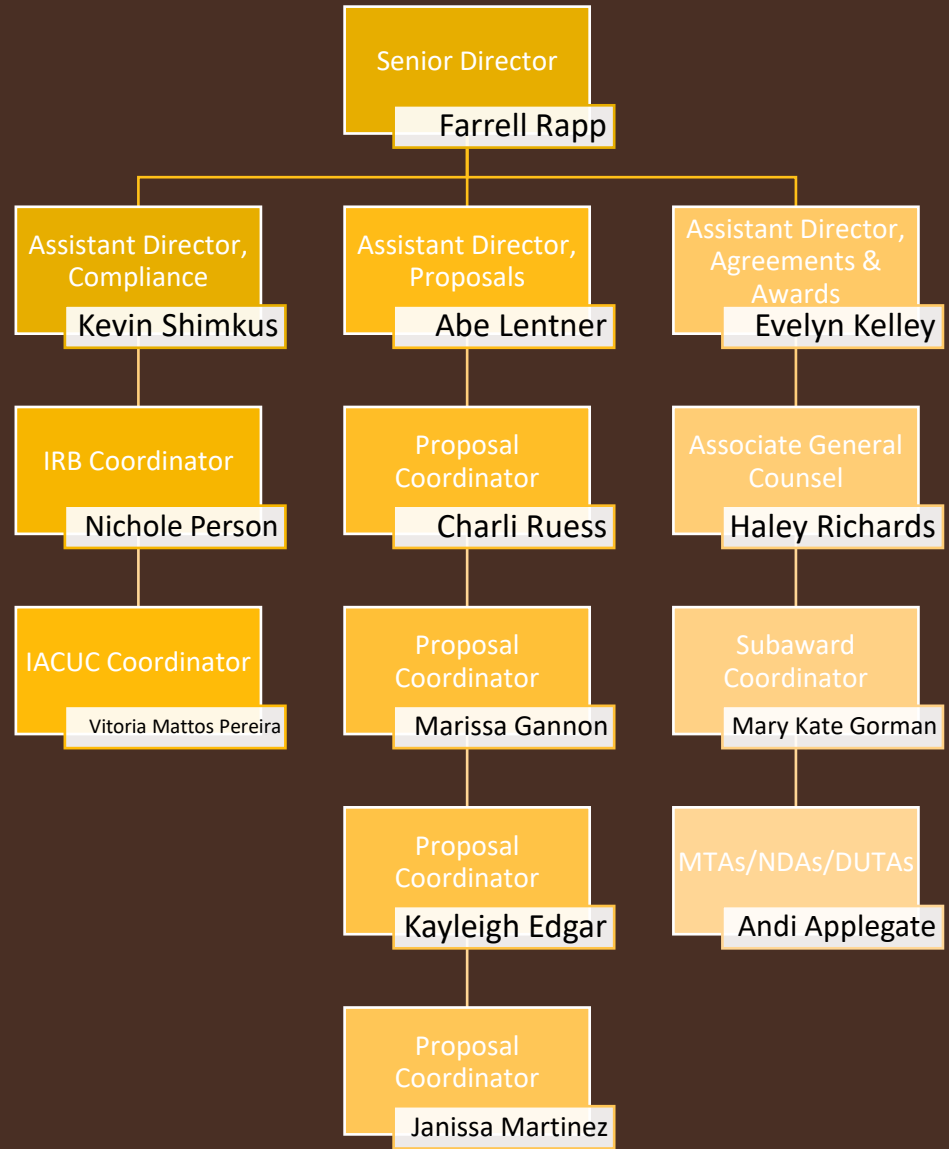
Senior Director
Farrell Rapp

Assistant Director, Compliance
Kevin Shimkus

IRB Coordinator
Nichole Person

IACUC Coordinator
Vitoria Mattos Pereira

Assistant Director, Proposals
Abe Lentner

Proposal Coordinator
Charli Ruess

Proposal Coordinator
Marissa Gannon

Proposal Coordinator
Kayleigh Edgar

Proposal Coordinator
Janissa Martinez

Assistant Director, Agreements & Awards
Evelyn Kelley

Associate General Counsel
Haley Richards

Subaward Coordinator
Mary Kate Gorman

MTAs/NDAs/DUTAs
Andi Applegate